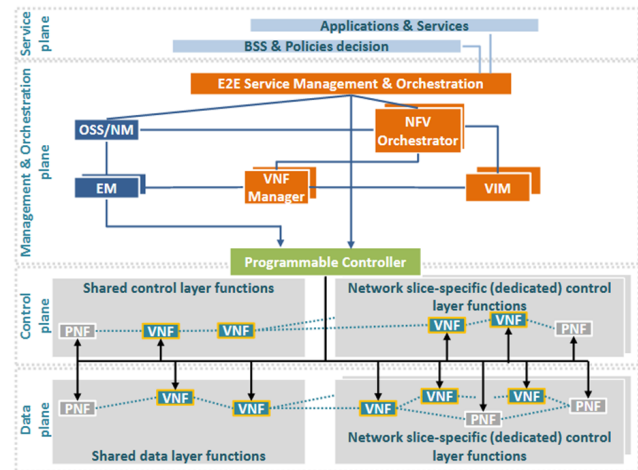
Service plane

Applications & Services

BSS & Policies decision

Management & Orchestration plane

E2E Service Management & Orchestration

OSS/NM

NFV Orchestrator

EM

VNF Manager

VIM

Programmable Controller

Control plane

Shared control layer functions

Network slice-specific (dedicated) control layer functions

PNF

VNF

VNF

VNF

VNF

PNF

Data plane

PNF

VNF

VNF

VNF

VNF

VNF

PNF

PNF

Shared data layer functions

Network slice-specific (dedicated) control layer functions